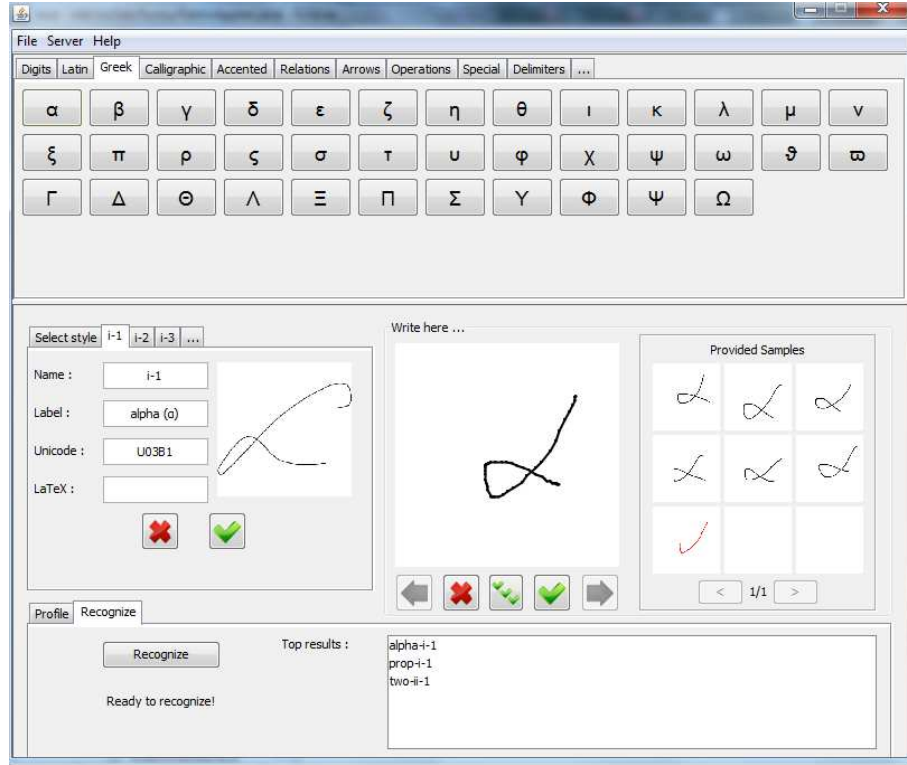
File Server Help

Digits | Latin | Greek | Calligraphic | Accented | Relations | Arrows | Operations | Special | Delimiters | ...

α β γ δ ε ζ η θ ι κ λ μ ν
ξ π ρ ς σ τ υ φ χ ψ ω ϑ ϖ
Γ Δ Θ Λ Ξ Π Σ Υ Φ Ψ Ω

Select style | i-1 | i-2 | i-3 | ...

Name : i-1
Label : alpha (α)
Unicode : U03B1
LaTeX :

Write here ...

Provided Samples

< 1/1 >

Profile | Recognize

Recognize

Ready to recognize!

Top results :
alpha-i-1
prop-i-1
two-ii-1